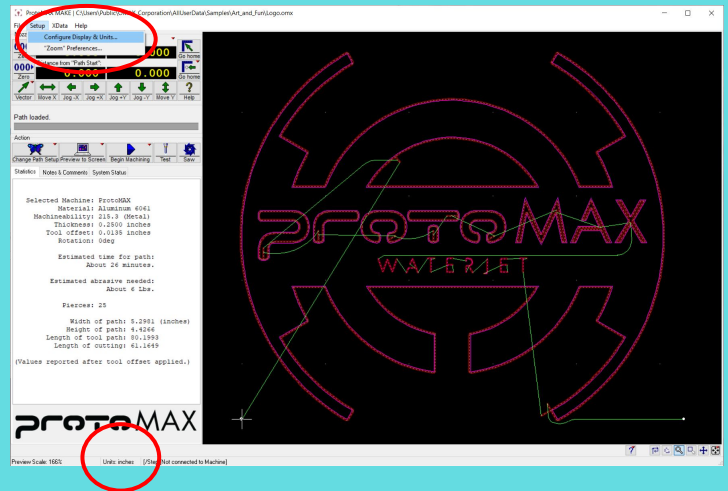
ProtoMAX MAKE | C:\Users\Public\OMAX Corporation\AllUserData\Samples\Art_and_Fun\Logo.omx

File Setup XData Help

Configure Display & Units...
"Zoom" Preferences...

Distance from "Path Start"

0.000 0.000

Go home

Go home

Zero

Vector Move X Jog -X Jog +X Jog +Y Jog -Y Move Y Help

Path loaded.

Action

Change Path Setup Preview to Screen Begin Machining Test Saw

Statistics Notes & Comments System Status

Selected Machine: ProtoMAX
Material: Aluminum 6061
Machineability: 215.3 (Metal)
Thickness: 0.2500 inches
Tool offset: 0.0135 inches
Rotation: 0deg

Estimated time for path:
About 26 minutes.

Estimated abrasive needed:
About 6 lbs.

Pierces: 25

Width of path: 5.2901 (inches)
Height of path: 4.4266
Length of tool path: 80.1993
Length of cutting: 61.1449

(Values reported after tool offset applied.)

protoMAX

protoMAX
WATERJET

Preview Scale: 166% Units: inches [/Step] Not connected to Machine]